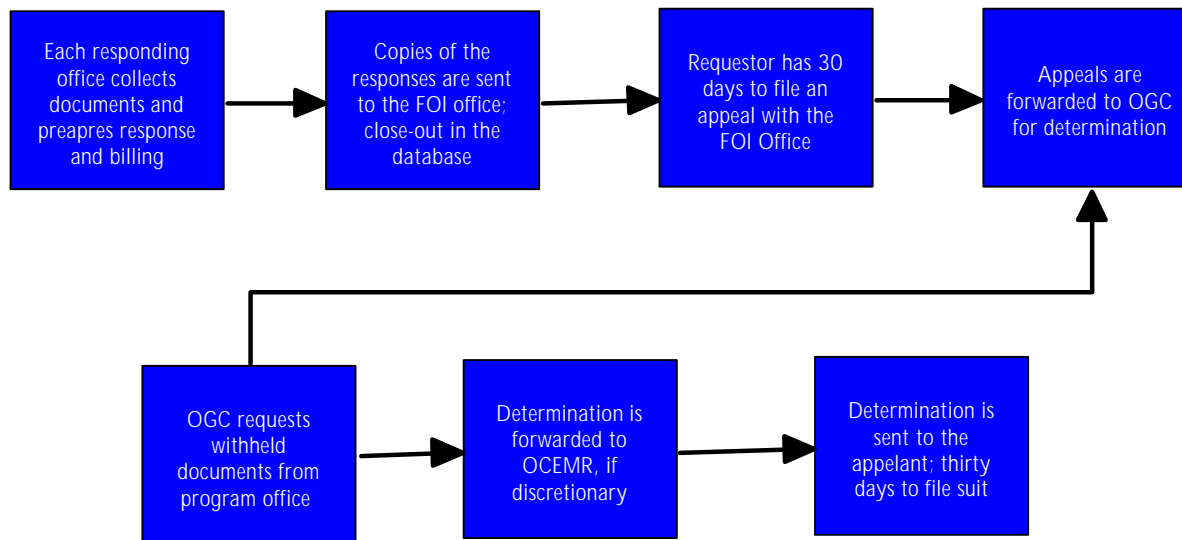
Each responding office collects documents and preapres response and billing

Copies of the responses are sent to the FOI office; close-out in the database

Requestor has 30 days to file an appeal with the FOI Office

Appeals are forwarded to OGC for determination

OGC requests withheld documents from program office

Determination is forwarded to OCEMR, if discretionary

Determination is sent to the appelant; thirty days to file suit